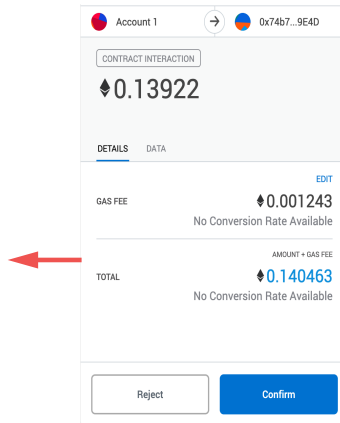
Account 1

0x74b7...9E4D

CONTRACT INTERACTION

♦0.13922

DETAILS DATA

EDIT

GAS FEE ♦0.001243

No Conversion Rate Available

AMOUNT + GAS FEE

TOTAL ♦0.140463

No Conversion Rate Available

Reject

Confirm